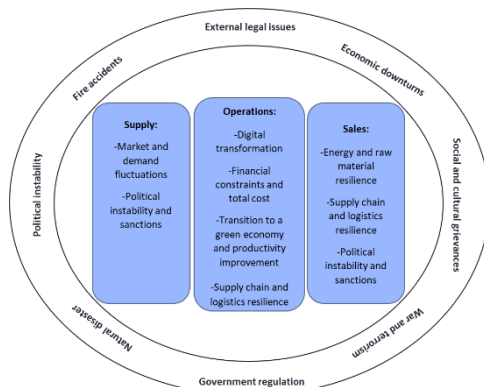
External legal issues

Fire accidents

Economic downturns

Political instability

Social and cultural grievances

Supply:

-Market and demand fluctuations

-Political instability and sanctions

Operations:

-Digital transformation

-Financial constraints and total cost

-Transition to a green economy and productivity improvement

-Supply chain and logistics resilience

Sales:

-Energy and raw material resilience

-Supply chain and logistics resilience

-Political instability and sanctions

Natural disaster

War and terrorism

Government regulation